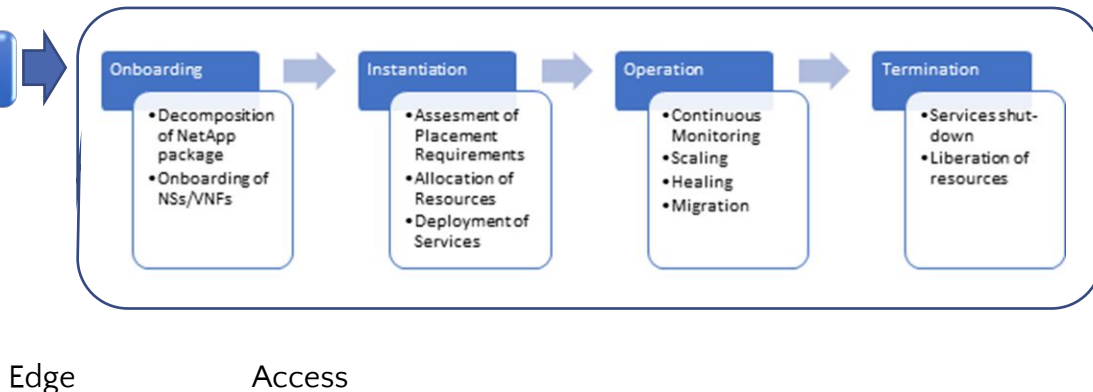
Onboarding

- Decomposition of NetApp package
- Onboarding of NSs/VNFs

Instantiation

- Assesment of Placement Requirements
- Allocation of Resources
- Deployment of Services

Operation

- Continuous Monitoring
- Scaling
- Healing
- Migration

Termination

- Services shut-down
- Liberation of resources

Edge

Access